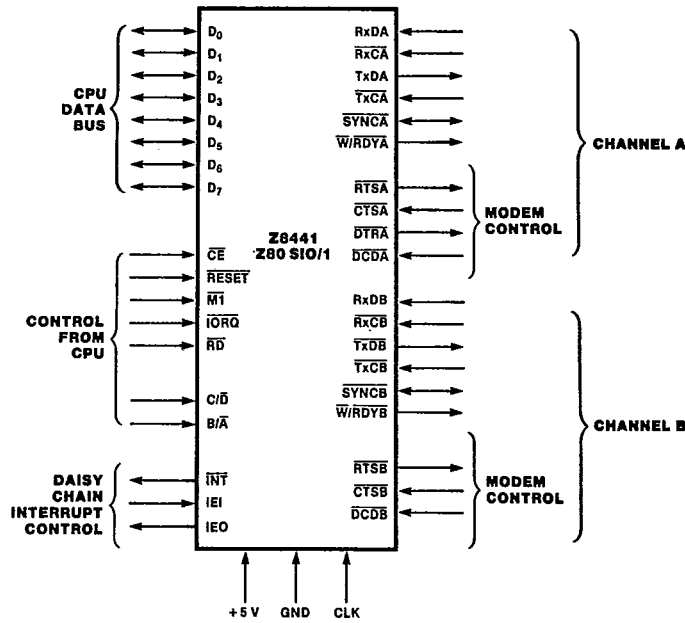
CPU DATA BUS

$D_0$
$D_1$
$D_2$
$D_3$
$D_4$
$D_5$
$D_6$
$D_7$

RxDA
$\overline{RxCA}$
TxDA
$\overline{TxCA}$
$\overline{SYNCA}$
$\overline{W/RDYA}$

CHANNEL A

$\overline{RTSA}$
$\overline{CTSA}$
$\overline{DTRA}$
$\overline{DCDA}$

MODEM CONTROL

Z8441
Z80 SIO/1

CONTROL FROM CPU

$\overline{CE}$
$\overline{RESET}$
$\overline{M1}$
$\overline{IORQ}$
$\overline{RD}$
C/$\overline{D}$
B/$\overline{A}$

RxDB
$\overline{RxCB}$
$\overline{TxDB}$
$\overline{TxCB}$
$\overline{SYNCB}$
$\overline{W/RDYB}$

CHANNEL B

DAISY CHAIN INTERRUPT CONTROL

$\overline{INT}$
IEI
IEO

$\overline{RTSB}$
$\overline{CTSB}$
$\overline{DCDB}$

MODEM CONTROL

+5 V
GND
CLK